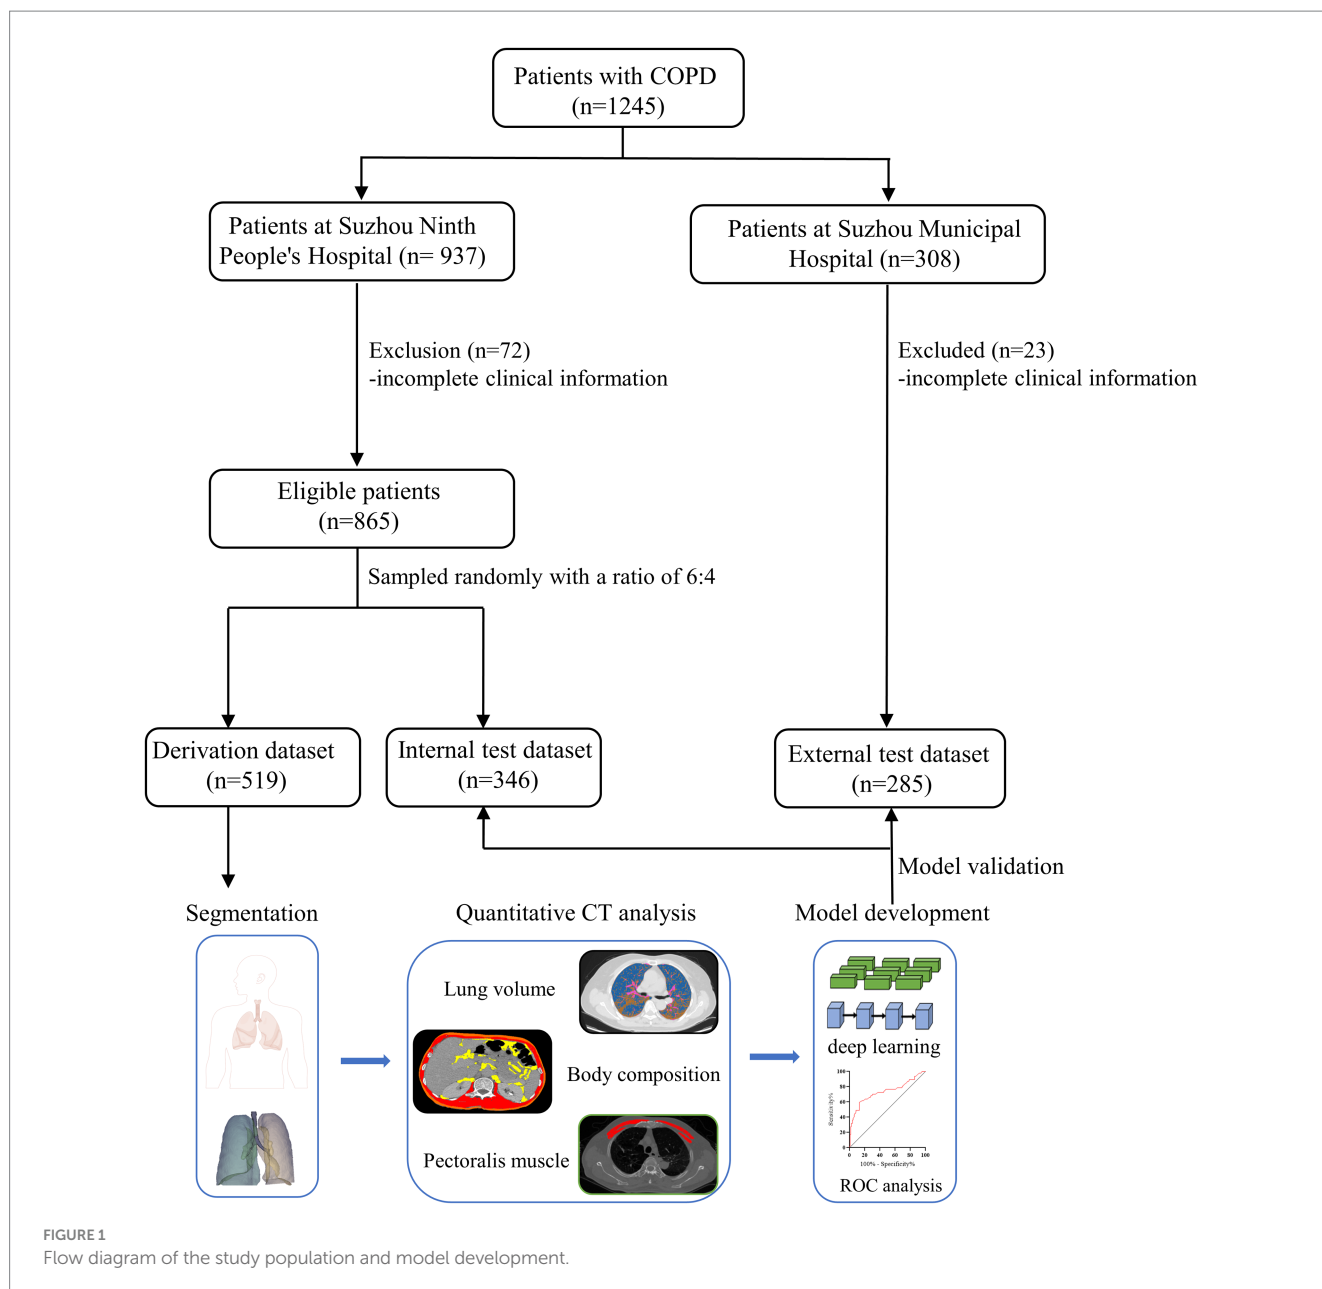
Patients with COPD (n=1245)

Patients at Suzhou Ninth People's Hospital (n= 937)

Patients at Suzhou Municipal Hospital (n=308)

Exclusion (n=72)
-incomplete clinical information

Excluded (n=23)
-incomplete clinical information

Eligible patients (n=865)

Sampled randomly with a ratio of 6:4

Derivation dataset (n=519)

Internal test dataset (n=346)

External test dataset (n=285)

Model validation

Segmentation

Quantitative CT analysis

Model development

Lung volume

Body composition

Pectoralis muscle

deep learning

100
80
60
40
20
0
0 20 40 60 80 100
100% - Specificity%
Sensitivity%

ROC analysis

FIGURE 1
Flow diagram of the study population and model development.